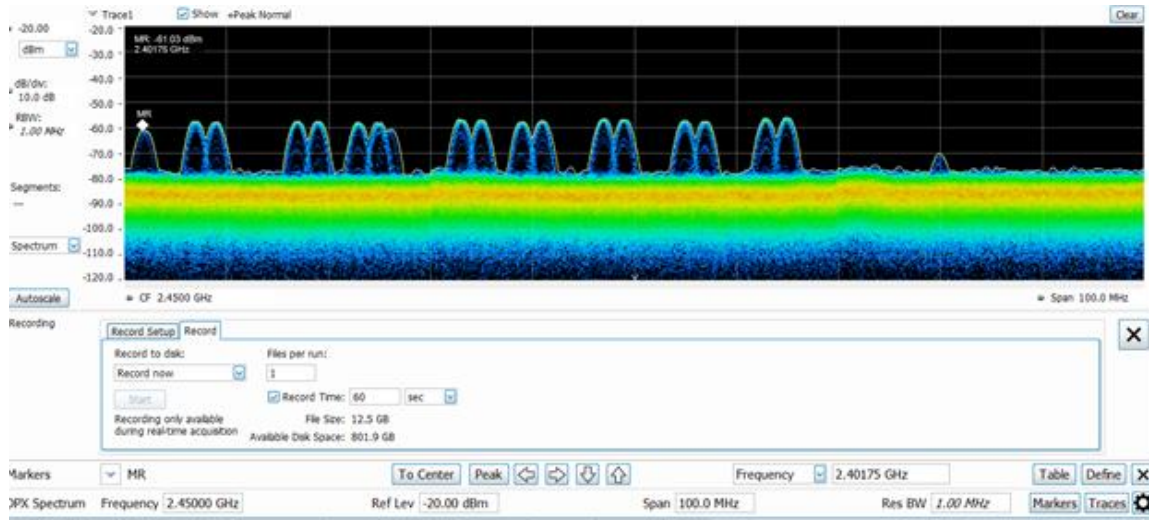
-20.00
dBm
dB/div:
10.0 dB
RBW:
1.00 MHz
Segments:
---
Spectrum
Autoscale

Trace1 Show +Peak Normal
Clear

MR: -61.03 dBm
2.40175 GHz

-20.0
-30.0
-40.0
-50.0
-60.0
-70.0
-80.0
-90.0
-100.0
-110.0
-120.0

MR

CF 2.4500 GHz
Span 100.0 MHz

Recording
Record Setup Record
Record to disk:
Record now
Start
Recording only available during real-time acquisition
Files per run:
1
Record Time: 60 sec
File Size: 12.5 GB
Available Disk Space: 801.9 GB

Markers MR To Center Peak Frequency 2.40175 GHz Table Define
DPX Spectrum Frequency 2.45000 GHz Ref Lev -20.00 dBm Span 100.0 MHz Res BW 1.00 MHz Markers Traces